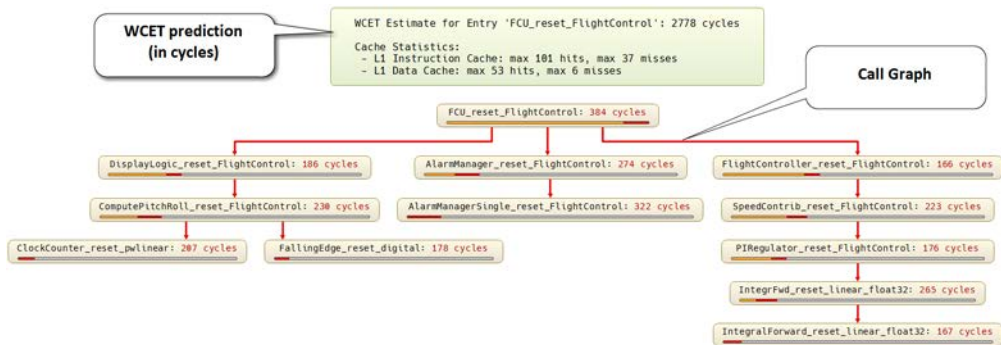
WCET prediction (in cycles)

WCET Estimate for Entry 'FCU_reset_FlightControl': 2778 cycles

Cache Statistics:
- L1 Instruction Cache: max 101 hits, max 37 misses
- L1 Data Cache: max 53 hits, max 6 misses

Call Graph

FCU_reset_FlightControl: 384 cycles

DisplayLogic_reset_FlightControl: 186 cycles

AlarmManager_reset_FlightControl: 274 cycles

FlightController_reset_FlightControl: 166 cycles

ComputePitchRoll_reset_FlightControl: 230 cycles

AlarmManagerSingle_reset_FlightControl: 322 cycles

SpeedContrib_reset_FlightControl: 223 cycles

ClockCounter_reset_pwlinear: 207 cycles

FallingEdge_reset_digital: 178 cycles

PIRegulator_reset_FlightControl: 176 cycles

IntegrFwd_reset_linear_float32: 265 cycles

IntegralForward_reset_linear_float32: 167 cycles